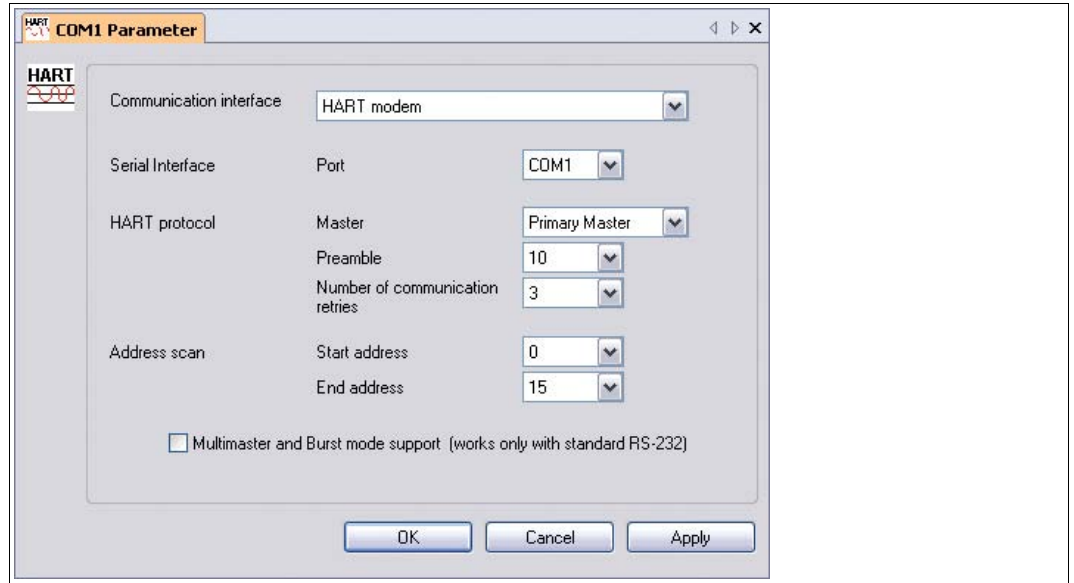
HART COM1 Parameter

HART

Communication interface HART modem

Serial Interface Port COM1

HART protocol Master Primary Master

Preamble 10

Number of communication retries 3

Address scan Start address 0

End address 15

Multimaster and Burst mode support (works only with standard RS-232)

OK Cancel Apply